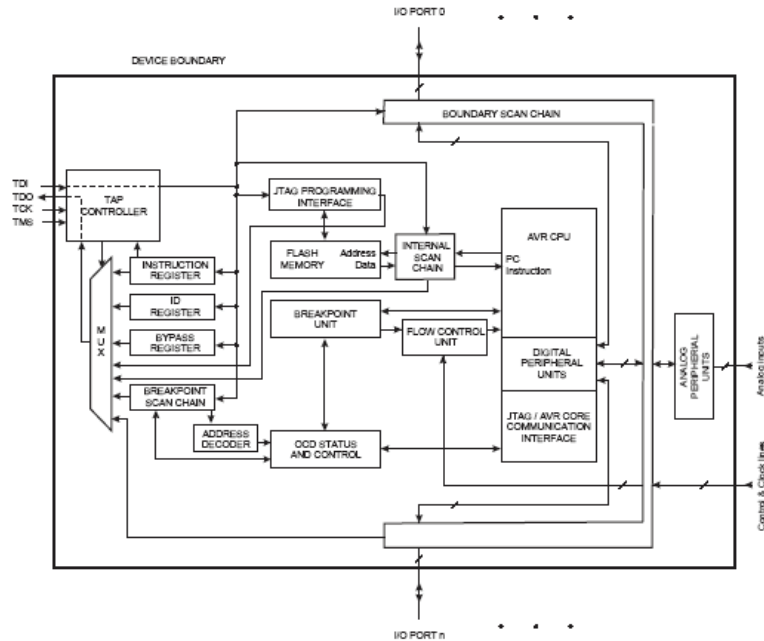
I/O PORT 0

DEVICE BOUNDARY

BOUNDARY SCAN CHAIN

TDI
TDO
TCK
TMS

TAP CONTROLLER

JTAG PROGRAMMING INTERFACE

AVR CPU

FLASH MEMORY

Address
Data

INTERNAL SCAN CHAIN

PC
Instruction

INSTRUCTION REGISTER

ID REGISTER

BYPASS REGISTER

M U X

BREAKPOINT UNIT

FLOW CONTROL UNIT

DIGITAL PERIPHERAL UNITS

ANALOG PERIPHERIAL UNITS

Analog inputs

BREAKPOINT SCAN CHAIN

ADDRESS DECODER

OCD STATUS AND CONTROL

JTAG / AVR CORE COMMUNICATION INTERFACE

Control & Clock lines

I/O PORT n